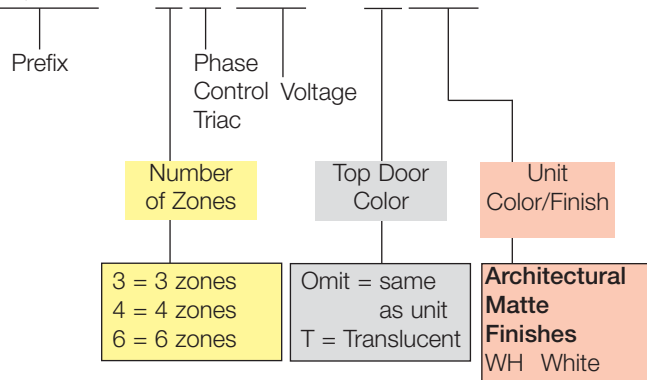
Prefix

Phase Control Triac

Voltage

Number of Zones

3 = 3 zones
4 = 4 zones
6 = 6 zones

Top Door Color

Omit = same as unit
T = Translucent

Unit Color/Finish

**Architectural Matte Finishes**
WH White